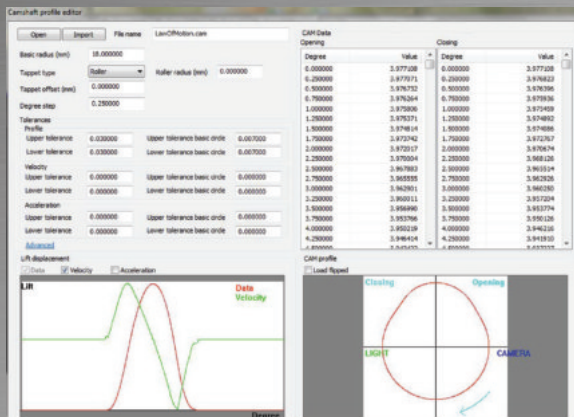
Camshaft profile editor

Open Import File name LawOfMotion.cam

Basic radius (mm) 18.000000

Tappet type Roller Roller radius (mm) 0.000000

Tappet offset (mm) 0.000000

Degree step 0.250000

Tolerances

Profile

Upper tolerance 0.030000 Upper tolerance basic circle 0.007000

Lower tolerance 0.030000 Lower tolerance basic circle 0.007000

Velocity

Upper tolerance 0.000000 Upper tolerance basic circle 0.000000

Lower tolerance 0.000000 Lower tolerance basic circle 0.000000

Acceleration

Upper tolerance 0.000000 Upper tolerance basic circle 0.000000

Lower tolerance 0.000000 Lower tolerance basic circle 0.000000

Advanced

Lift displacement

Data Velocity Acceleration

Lift

Data
Velocity

Degree

CAM Data

Opening

| Degrees | Value |
|---|---|
| 0.000000 | 3.977108 |
| 0.250000 | 3.977071 |
| 0.500000 | 3.976752 |
| 0.750000 | 3.976364 |
| 1.000000 | 3.975806 |
| 1.250000 | 3.975371 |
| 1.500000 | 3.974814 |
| 1.750000 | 3.973742 |
| 2.000000 | 3.972017 |
| 2.250000 | 3.970604 |
| 2.500000 | 3.967883 |
| 2.750000 | 3.965555 |
| 3.000000 | 3.962801 |
| 3.250000 | 3.960011 |
| 3.500000 | 3.956990 |
| 3.750000 | 3.953766 |
| 4.000000 | 3.950219 |
| 4.250000 | 3.946414 |

Closing

| Degrees | Value |
|---|---|
| 0.000000 | 3.977108 |
| 0.250000 | 3.976823 |
| 0.500000 | 3.976396 |
| 0.750000 | 3.975936 |
| 1.000000 | 3.975459 |
| 1.250000 | 3.974892 |
| 1.500000 | 3.974086 |
| 1.750000 | 3.972757 |
| 2.000000 | 3.970674 |
| 2.250000 | 3.968126 |
| 2.500000 | 3.965514 |
| 2.750000 | 3.962826 |
| 3.000000 | 3.960280 |
| 3.250000 | 3.957204 |
| 3.500000 | 3.953774 |
| 3.750000 | 3.950126 |
| 4.000000 | 3.946216 |
| 4.250000 | 3.941910 |

CAM profile

Load flipped

Closing Opening

LIGHT CAMERA